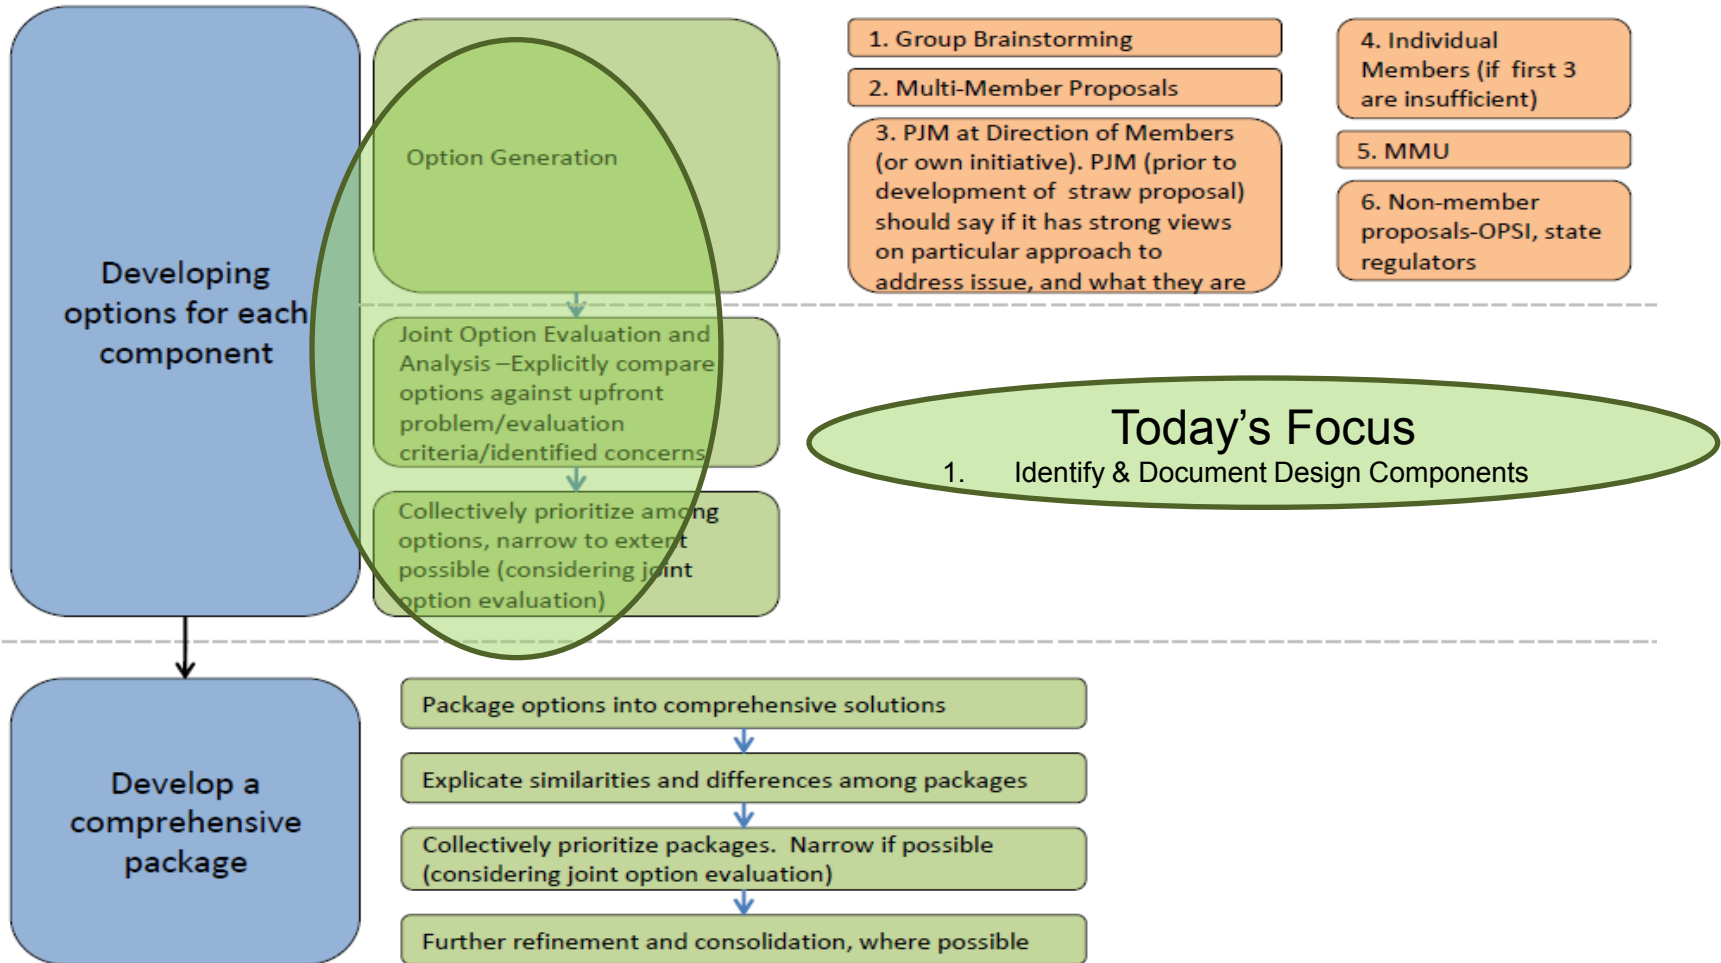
Developing options for each component

Option Generation

1. Group Brainstorming

2. Multi-Member Proposals

3. PJM at Direction of Members (or own initiative). PJM (prior to development of straw proposal) should say if it has strong views on particular approach to address issue, and what they are

4. Individual Members (if first 3 are insufficient)

5. MMU

6. Non-member proposals-OPSI, state regulators

Joint Option Evaluation and Analysis –Explicitly compare options against upfront problem/evaluation criteria/identified concerns

Today's Focus
1. Identify & Document Design Components

Collectively prioritize among options, narrow to extent possible (considering joint option evaluation)

Develop a comprehensive package

Package options into comprehensive solutions

Explicate similarities and differences among packages

Collectively prioritize packages. Narrow if possible (considering joint option evaluation)

Further refinement and consolidation, where possible